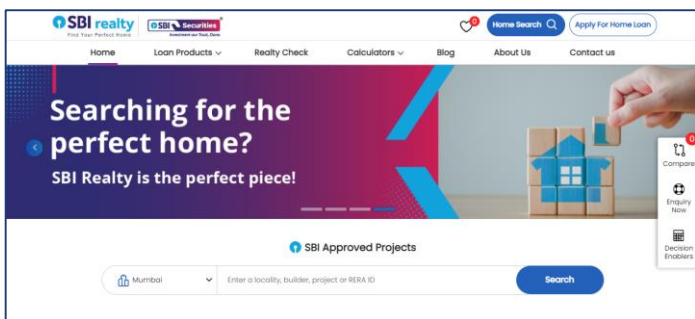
SBI realty
Find Your Perfect Home
SBI Securities
Investment our Trust, Done

0
Home Search
Apply For Home Loan

Home
Loan Products
Realty Check
Calculators
Blog
About Us
Contact us

Searching for the perfect home?
SBI Realty is the perfect piece!

0
Compare
Enquiry Now
Decision Enablers

SBI Approved Projects

Mumbai
Enter a locality, builder, project or RERA ID
Search